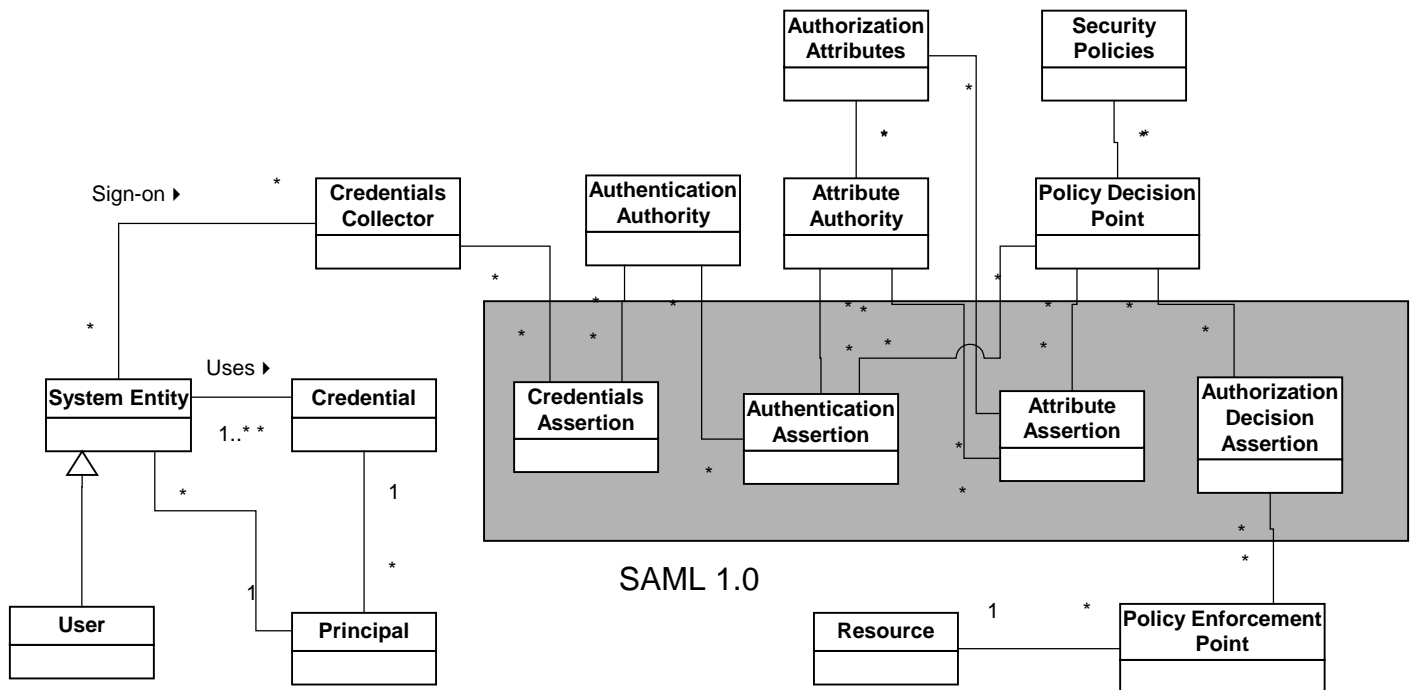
Authorization Attributes

Security Policies

*

*

*

Sign-on ▸

*

Credentials Collector

Authentication Authority

Attribute Authority

Policy Decision Point

*

*

*

*

*

*

*

*

*

*

*

*

*

*

*

*

Uses ▸

System Entity

Credential

Credentials Assertion

Authentication Assertion

Attribute Assertion

Authorization Decision Assertion

1..* *

*

1

*

*

*

*

*

1

SAML 1.0

1

*

User

Principal

Resource

Policy Enforcement Point